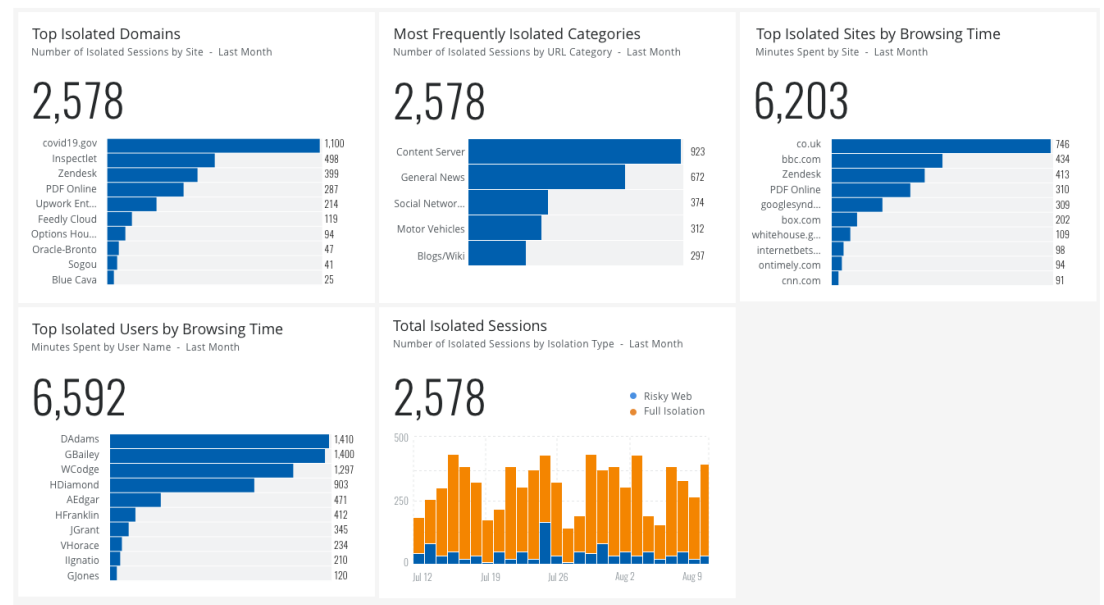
Top Isolated Domains
Number of Isolated Sessions by Site - Last Month

2,578

| | |
|---|---|
| covid19.gov | 1,100 |
| Inspectlet | 498 |
| Zendesk | 399 |
| PDF Online | 287 |
| Upwork Ent... | 214 |
| Feedly Cloud | 119 |
| Options Hou... | 94 |
| Oracle-Bronto | 47 |
| Sogou | 41 |
| Blue Cava | 25 |

Most Frequently Isolated Categories
Number of Isolated Sessions by URL Category - Last Month

2,578

| | |
|---|---|
| Content Server | 923 |
| General News | 672 |
| Social Networ... | 374 |
| Motor Vehicles | 312 |
| Blogs/Wiki | 297 |

Top Isolated Sites by Browsing Time
Minutes Spent by Site - Last Month

6,203

| | |
|---|---|
| co.uk | 746 |
| bbc.com | 434 |
| Zendesk | 413 |
| PDF Online | 310 |
| googlesynd... | 309 |
| box.com | 202 |
| whitehouse.g... | 109 |
| internetbets... | 98 |
| ontimely.com | 94 |
| cnn.com | 91 |

Top Isolated Users by Browsing Time
Minutes Spent by User Name - Last Month

6,592

| | |
|---|---|
| DAdams | 1,410 |
| GBailey | 1,400 |
| WCodge | 1,297 |
| HDiamond | 903 |
| AEdgar | 471 |
| HFranklin | 412 |
| JGrant | 345 |
| VHorace | 234 |
| IIgnatio | 210 |
| GJones | 120 |

Total Isolated Sessions
Number of Isolated Sessions by Isolation Type - Last Month

2,578

Risky Web
Full Isolation

500
250
0
Jul 12
Jul 19
Jul 26
Aug 2
Aug 9